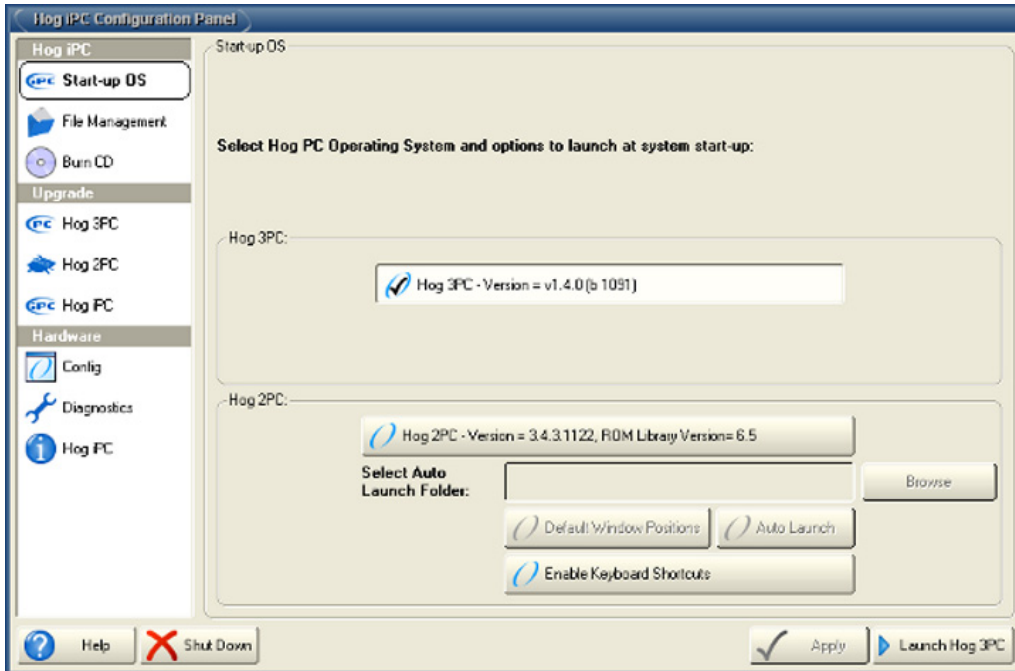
Hog iPC Configuration Panel

Hog iPC
Start-up OS
File Management
Burn CD
Upgrade
Hog 3PC
Hog 2PC
Hog iPC
Hardware
Config
Diagnostics
Hog iPC

Start-up OS

Select Hog PC Operating System and options to launch at system start-up:

Hog 3PC:
Hog 3PC - Version = v1.4.0 (b 1091)

Hog 2PC:
Hog 2PC - Version = 3.4.3.1122, ROM Library Version= 6.5
Select Auto Launch Folder:
Browse
Default Window Positions
Auto Launch
Enable Keyboard Shortcuts

Help
Shut Down
Apply
Launch Hog 3PC